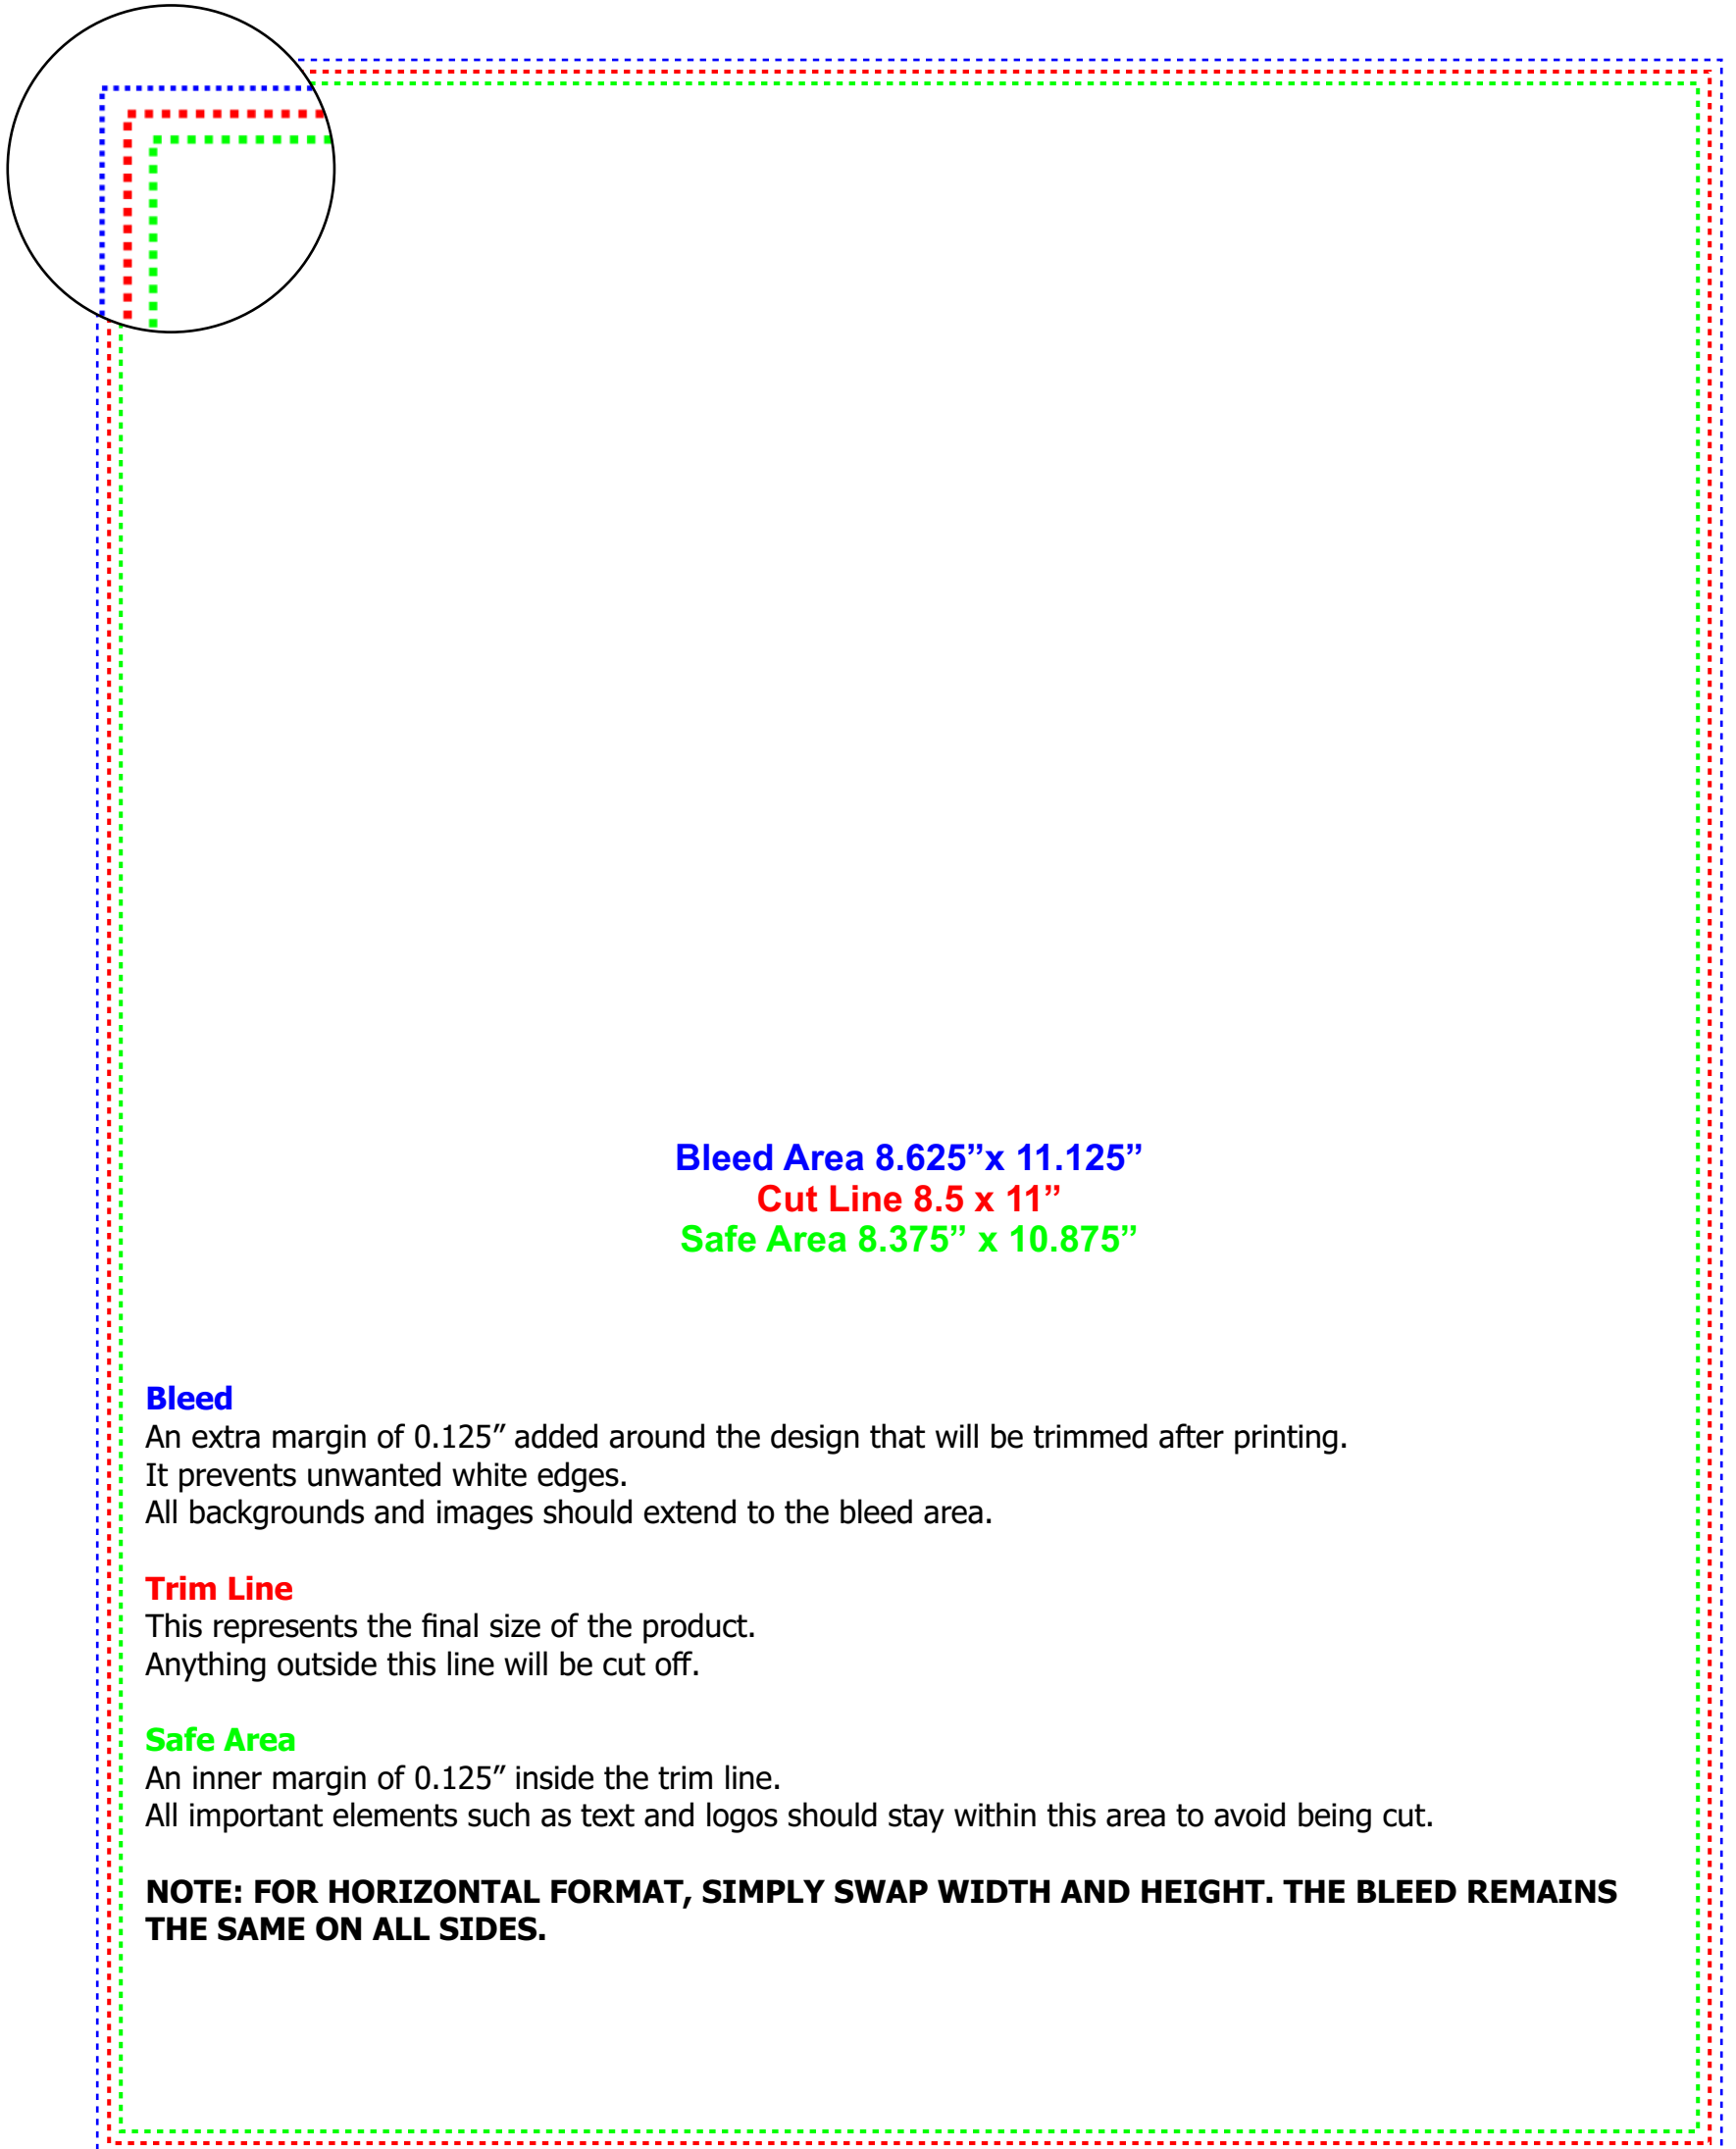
Bleed Area 8.625”x 11.125”
Cut Line 8.5 x 11”
Safe Area 8.375” x 10.875”

Bleed
An extra margin of 0.125” added around the design that will be trimmed after printing.
It prevents unwanted white edges.
All backgrounds and images should extend to the bleed area.

Trim Line
This represents the final size of the product.
Anything outside this line will be cut off.

Safe Area
An inner margin of 0.125” inside the trim line.
All important elements such as text and logos should stay within this area to avoid being cut.

NOTE: FOR HORIZONTAL FORMAT, SIMPLY SWAP WIDTH AND HEIGHT. THE BLEED REMAINS THE SAME ON ALL SIDES.